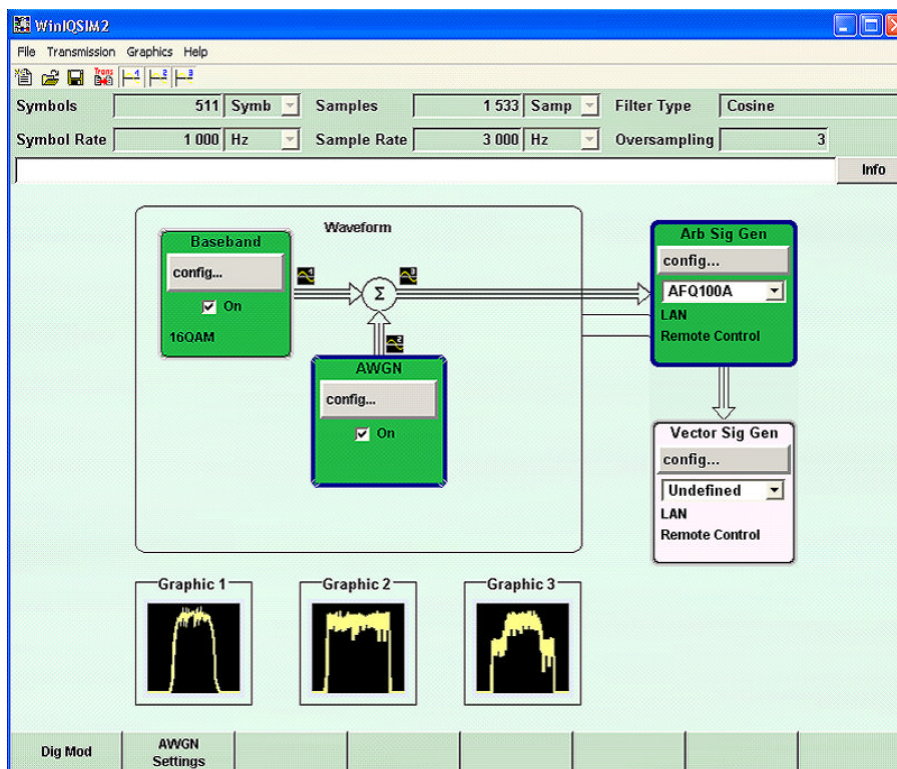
WinIQSIM2

File Transmission Graphics Help

Trans

| Symbols | 511 | Symb | Samples | 1 533 | Samp | Filter Type | Cosine |
|---|---|---|---|---|---|---|---|
| Symbol Rate | 1 000 | Hz | Sample Rate | 3 000 | Hz | Oversampling | 3 |

Info

Waveform

Baseband
config...
On
16QAM

$\Sigma$

AWGN
config...
On

Arb Sig Gen
config...
AFQ100A
LAN
Remote Control

Vector Sig Gen
config...
Undefined
LAN
Remote Control

Graphic 1

Graphic 2

Graphic 3

Dig Mod

AWGN Settings